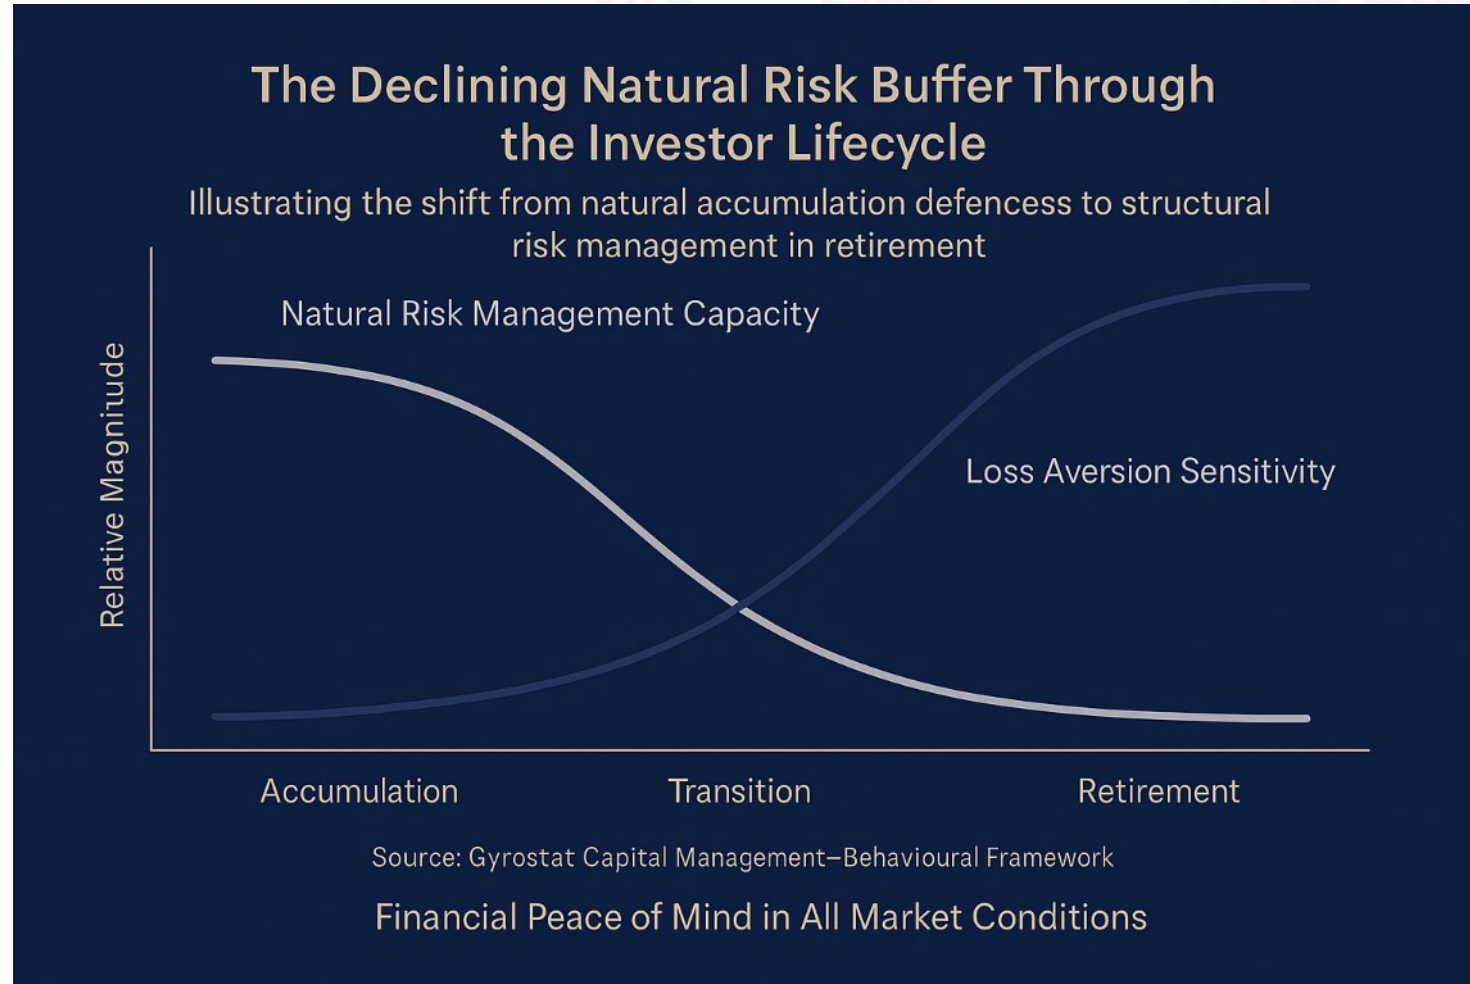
The Declining Natural Risk Buffer Through the Investor Lifecycle

Illustrating the shift from natural accumulation defencess to structural risk management in retirement

Natural Risk Management Capacity

Relative Magniude

Loss Aversion Sensitivity

Accumulation

Transition

Retirement

Source: Gyrostat Capital Management–Behavioural Framework

Financial Peace of Mind in All Market Conditions